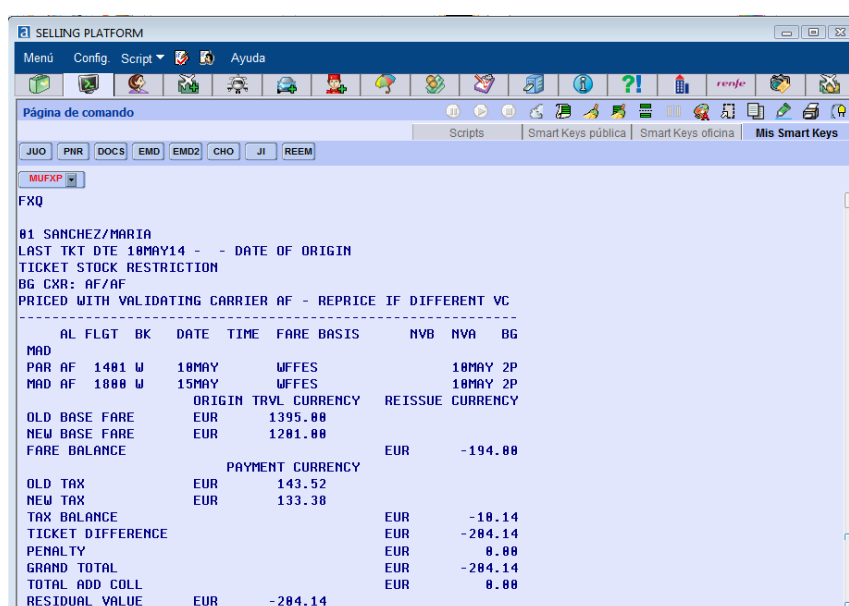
SELLING PLATFORM

Menú Config. Script Ayuda

renfe

Página de comando

Scripts | Smart Keys pública | Smart Keys oficina | Mis Smart Keys

JUO PNR DOCS EMD EMD2 CHO JI REEM

MUFXP

FXQ

01 SANCHEZ/MARIA
LAST TKT DTE 10MAY14 - - DATE OF ORIGIN
TICKET STOCK RESTRICTION
BG CXR: AF/AF
PRICED WITH VALIDATING CARRIER AF - REPRICE IF DIFFERENT VC
------------------------------------------------------------

| | AL | FLGT | BK | DATE | TIME | FARE BASIS | NVB | NVA | BG |
|---|---|---|---|---|---|---|---|---|---|
| MAD | | | | | | | | | |
| PAR | AF | 1401 | W | 10MAY | | WFFES | | 10MAY | 2P |
| MAD | AF | 1800 | W | 15MAY | | WFFES | | 10MAY | 2P |

ORIGIN TRVL CURRENCY REISSUE CURRENCY

| | | | | |
|---|---|---|---|---|
| OLD BASE FARE | EUR | 1395.00 | | |
| NEW BASE FARE | EUR | 1201.00 | | |
| FARE BALANCE | | | EUR | -194.00 |

PAYMENT CURRENCY

| | | | | |
|---|---|---|---|---|
| OLD TAX | EUR | 143.52 | | |
| NEW TAX | EUR | 133.38 | | |
| TAX BALANCE | | | EUR | -10.14 |
| TICKET DIFFERENCE | | | EUR | -204.14 |
| PENALTY | | | EUR | 0.00 |
| GRAND TOTAL | | | EUR | -204.14 |
| TOTAL ADD COLL | | | EUR | 0.00 |
| RESIDUAL VALUE | EUR | -204.14 | | |